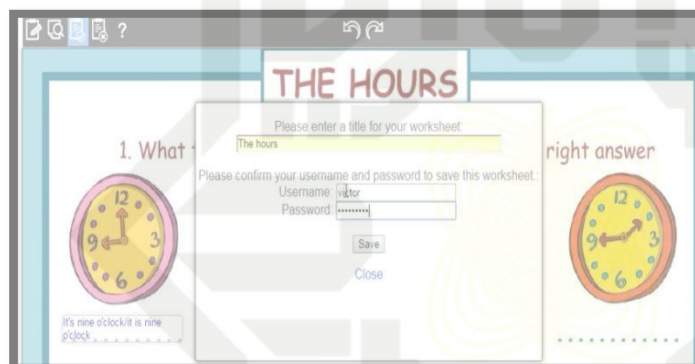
?

THE HOURS

1. What

right answer

Please enter a title for your worksheet:

The hours

Please confirm your username and password to save this worksheet:

Username: victor

Password: ••••••••••

Save

Close

12
9 3
6

12
9 3
6

It's nine o'clock/it is nine o'clock